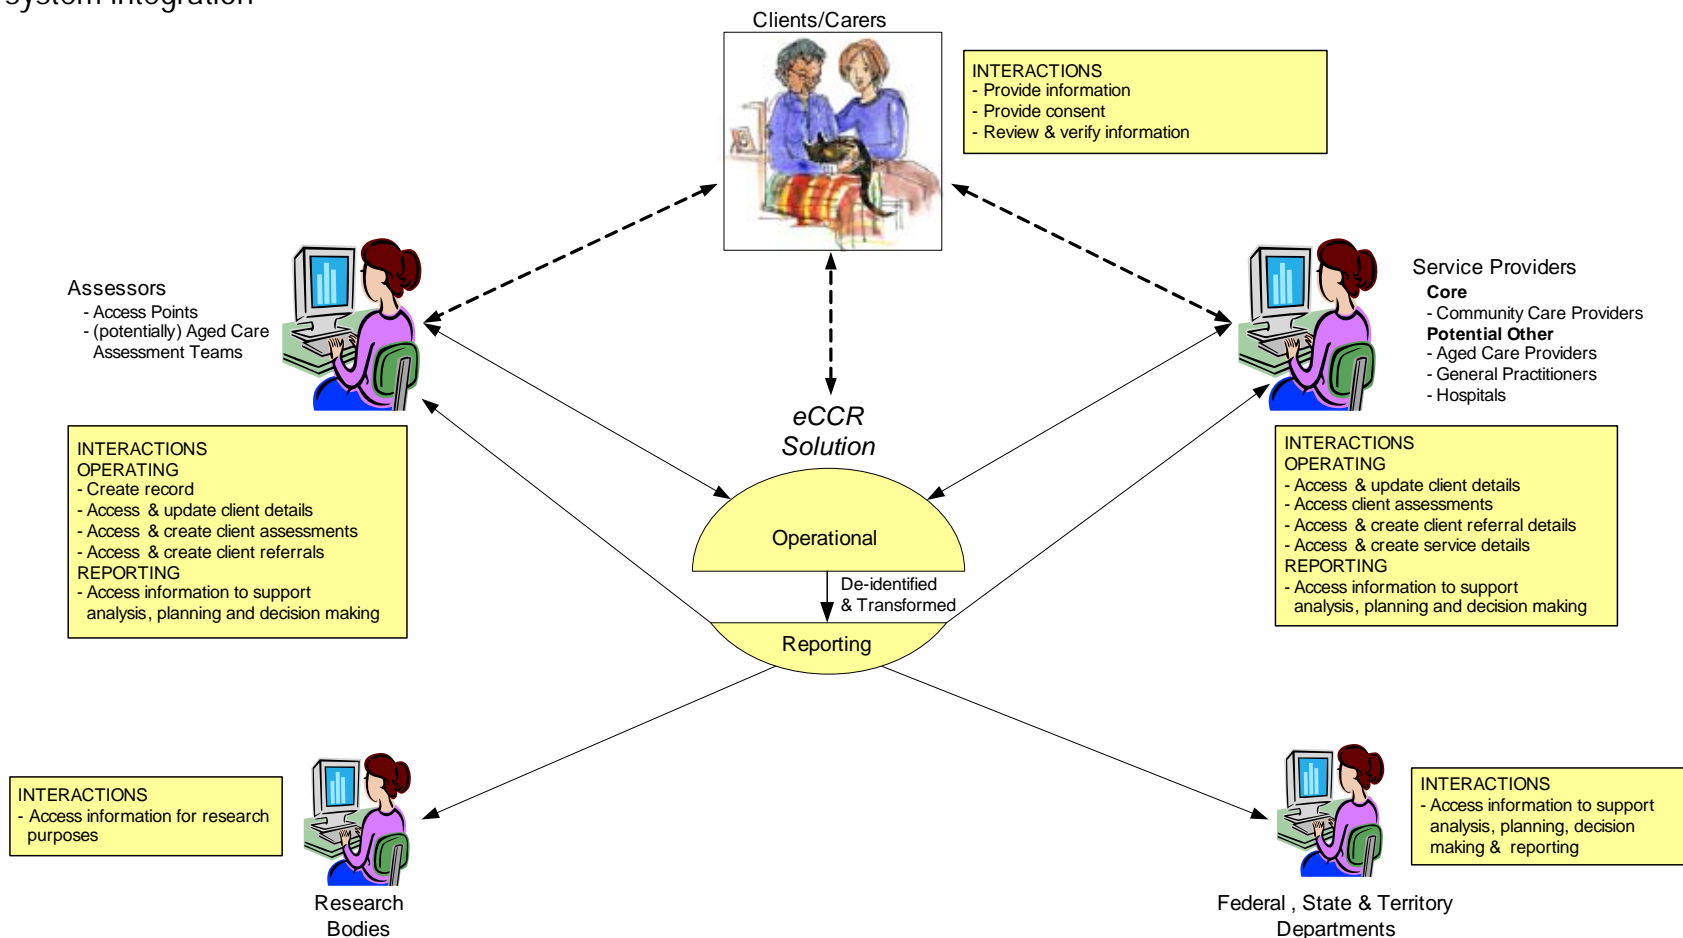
System Integration

Clients/Carers

INTERACTIONS
- Provide information
- Provide consent
- Review & verify information

Assessors
- Access Points
- (potentially) Aged Care Assessment Teams

Service Providers
Core
- Community Care Providers
Potential Other
- Aged Care Providers
- General Practitioners
- Hospitals

eCCR Solution

INTERACTIONS
OPERATING
- Create record
- Access & update client details
- Access & create client assessments
- Access & create client referrals
REPORTING
- Access information to support analysis, planning and decision making

INTERACTIONS
OPERATING
- Access & update client details
- Access client assessments
- Access & create client referral details
- Access & create service details
REPORTING
- Access information to support analysis, planning and decision making

Operational

De-identified & Transformed

Reporting

INTERACTIONS
- Access information for research purposes

INTERACTIONS
- Access information to support analysis, planning, decision making & reporting

Research Bodies

Federal , State & Territory Departments